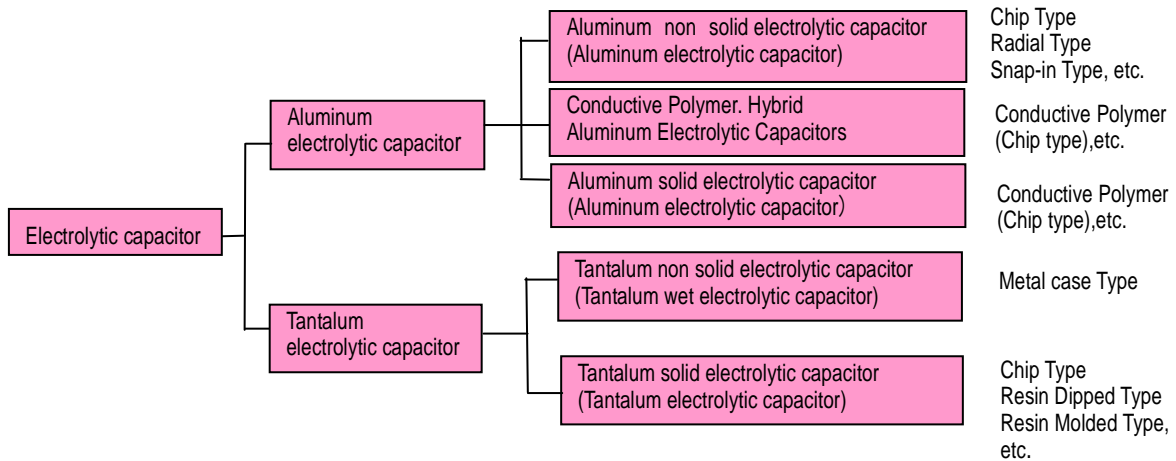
Electrolytic capacitor

Aluminum electrolytic capacitor

Aluminum non solid electrolytic capacitor (Aluminum electrolytic capacitor)

Chip Type
Radial Type
Snap-in Type, etc.

Conductive Polymer. Hybrid Aluminum Electrolytic Capacitors

Conductive Polymer (Chip type),etc.

Aluminum solid electrolytic capacitor (Aluminum electrolytic capacitor)

Conductive Polymer (Chip type),etc.

Tantalum electrolytic capacitor

Tantalum non solid electrolytic capacitor (Tantalum wet electrolytic capacitor)

Metal case Type

Tantalum solid electrolytic capacitor (Tantalum electrolytic capacitor)

Chip Type
Resin Dipped Type
Resin Molded Type, etc.